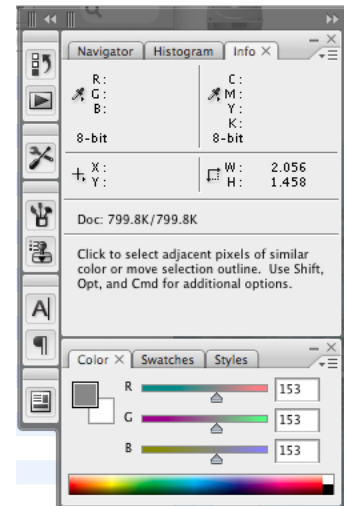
Navigator | Histogram | Info ×

R :
G :
B :
8-bit

C :
M :
Y :
K :
8-bit

X :
Y :

W : 2.056
H : 1.458

Doc: 799.8K/799.8K

Click to select adjacent pixels of similar color or move selection outline. Use Shift, Opt, and Cmd for additional options.

Color × | Swatches | Styles

R 153
G 153
B 153